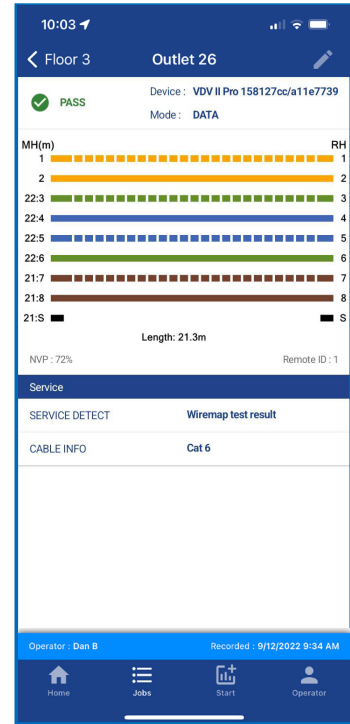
10:03

Floor 3 Outlet 26

PASS

Device : VDV II Pro 158127cc/a11e7739

Mode : DATA

MH(m) RH

1 1

2 2

22:3 3

22:4 4

22:5 5

22:6 6

21:7 7

21:8 8

21:S S

Length: 21.3m

NVP : 72%

Remote ID : 1

Service

SERVICE DETECT Wiremap test result

CABLE INFO Cat 6

Operator : Dan B

Recorded : 9/12/2022 9:34 AM

Home Jobs Start Operator